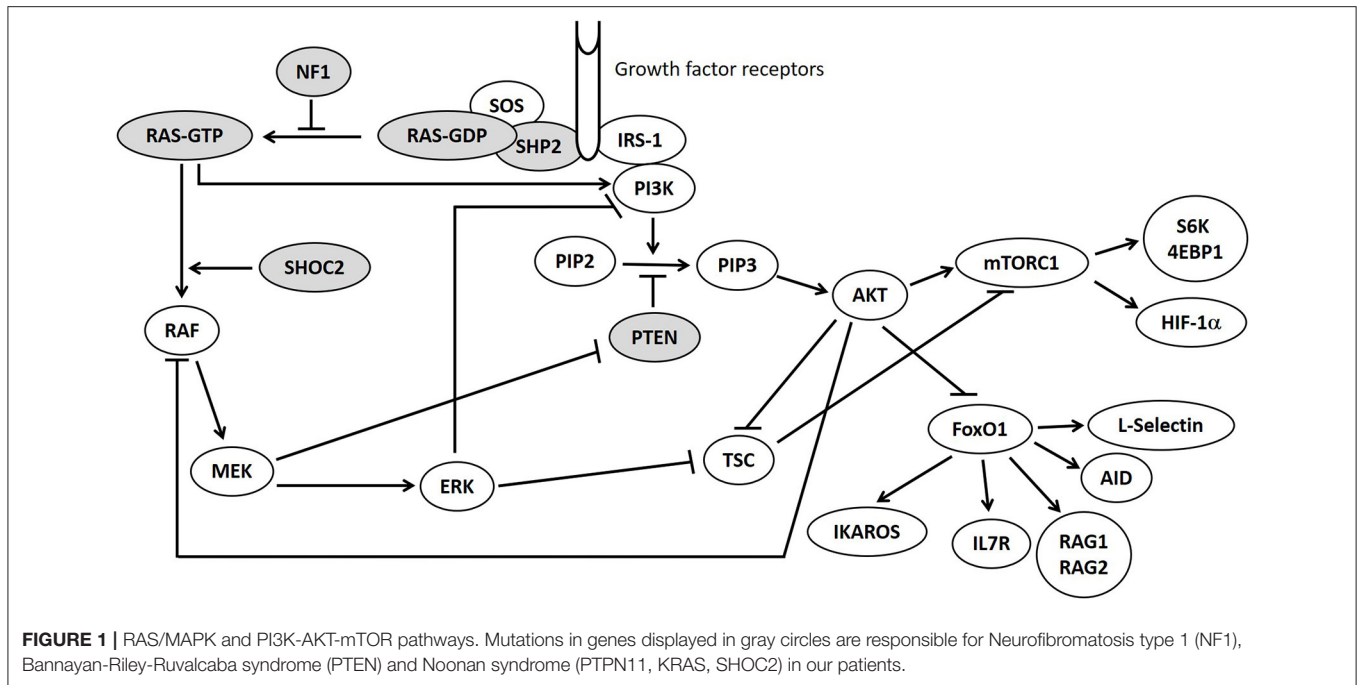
Growth factor receptors

NF1

SOS

RAS-GTP

RAS-GDP

SHP2

IRS-1

PI3K

SHOC2

PIP2

PIP3

mTORC1

S6K
4EBP1

AKT

RAF

PTEN

HIF-1$\alpha$

FoxO1

L-Selectin

MEK

ERK

TSC

AID

IKAROS

IL7R

RAG1
RAG2

**FIGURE 1 |** RAS/MAPK and PI3K-AKT-mTOR pathways. Mutations in genes displayed in gray circles are responsible for Neurofibromatosis type 1 (NF1), Bannayan-Riley-Ruvalcaba syndrome (PTEN) and Noonan syndrome (PTPN11, KRAS, SHOC2) in our patients.